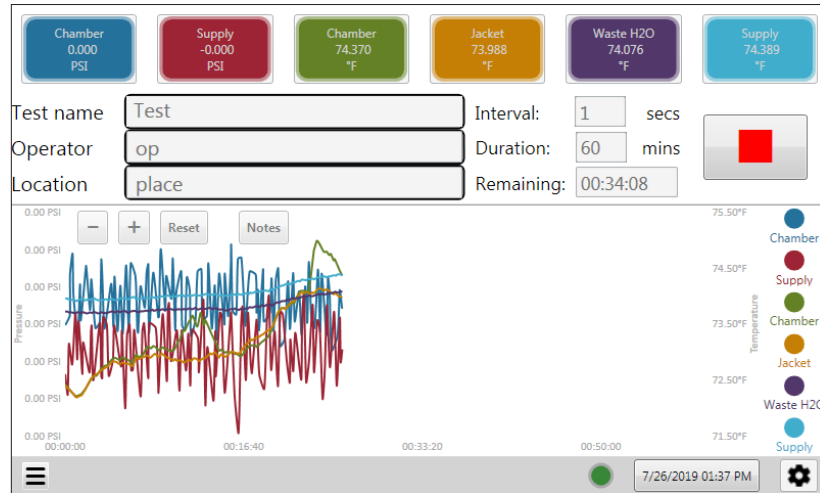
Chamber
0.000
PSI

Supply
-0.000
PSI

Chamber
74.370
°F

Jacket
73.988
°F

Waste H2O
74.076
°F

Supply
74.389
°F

Test name Test
Operator op
Location place

Interval: 1 secs
Duration: 60 mins
Remaining: 00:34:08

− + Reset Notes

0.00 PSI
0.00 PSI
0.00 PSI
0.00 PSI
0.00 PSI
0.00 PSI
0.00 PSI

Pressure

00:00:00
00:16:40
00:33:20
00:50:00

75.50°F
74.50°F
73.50°F
72.50°F
71.50°F

Temperature

Chamber
Supply
Chamber
Jacket
Waste H2O
Supply

7/26/2019 01:37 PM